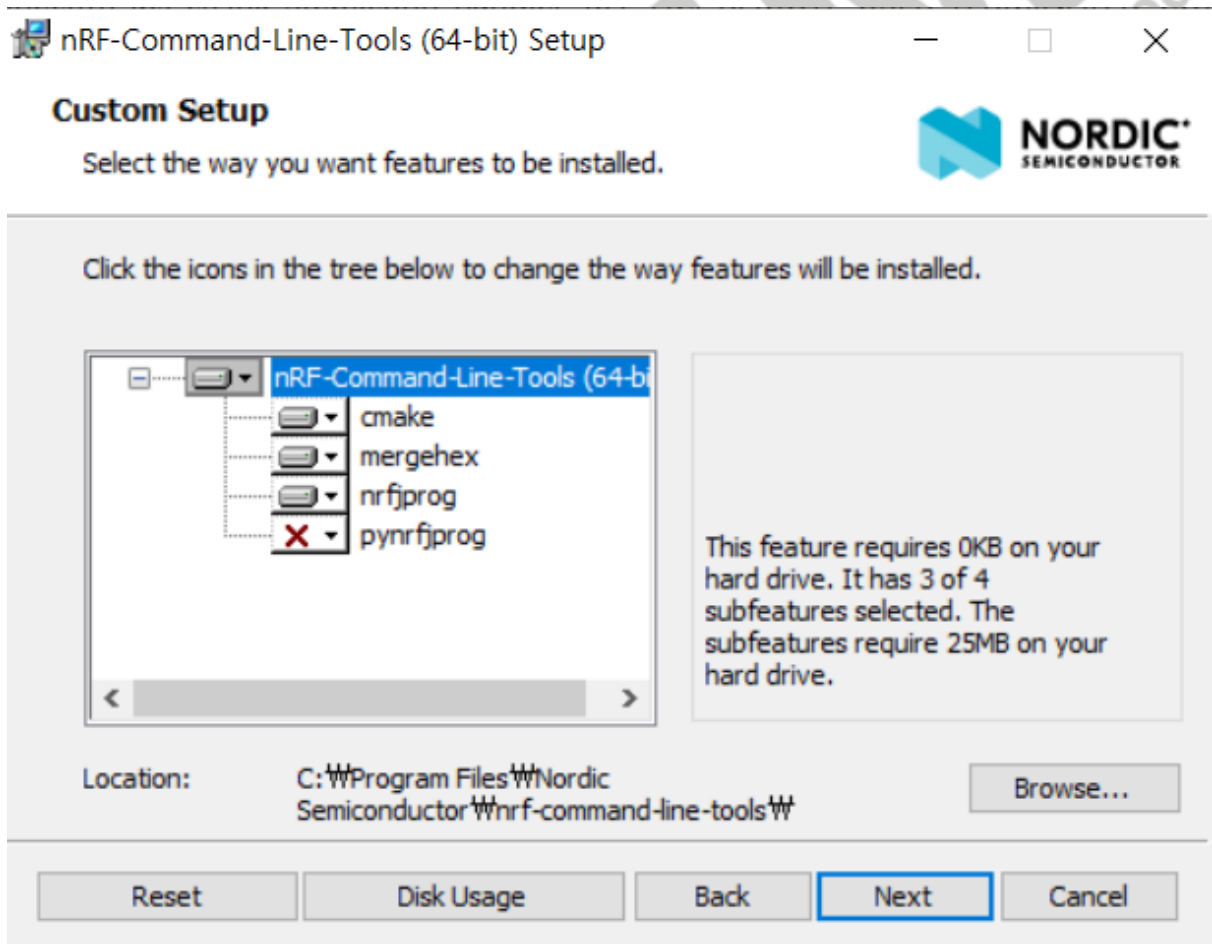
nRF-Command-Line-Tools (64-bit) Setup

Custom Setup
Select the way you want features to be installed.

NORDIC SEMICONDUCTOR

Click the icons in the tree below to change the way features will be installed.

nRF-Command-Line-Tools (64-bi
cmake
mergehex
nrfjprog
pynrfjprog

This feature requires 0KB on your hard drive. It has 3 of 4 subfeatures selected. The subfeatures require 25MB on your hard drive.

Location: C:₩Program Files₩Nordic Semiconductor₩nrf-command-line-tools₩

Browse...

Reset Disk Usage Back Next Cancel